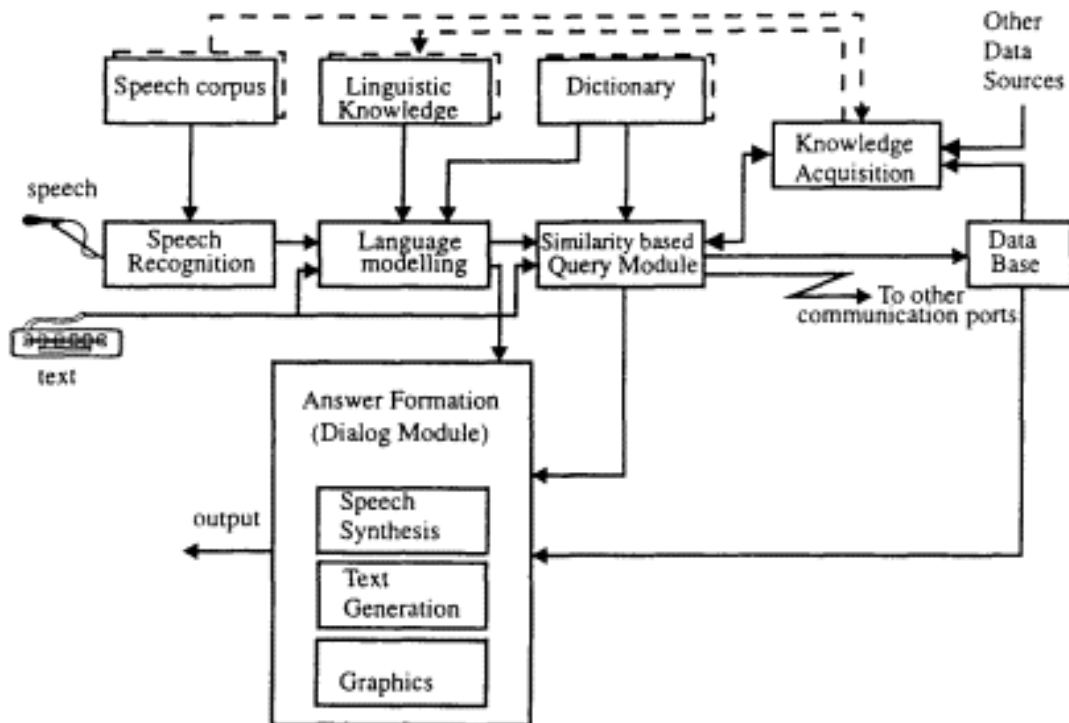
Other Data Sources

Speech corpus

Linguistic Knowledge

Dictionary

Knowledge Acquisition

speech

Speech Recognition

Language modelling

Similarity based Query Module

Data Base

To other communication ports

text

Answer Formation (Dialog Module)

Speech Synthesis

Text Generation

Graphics

output